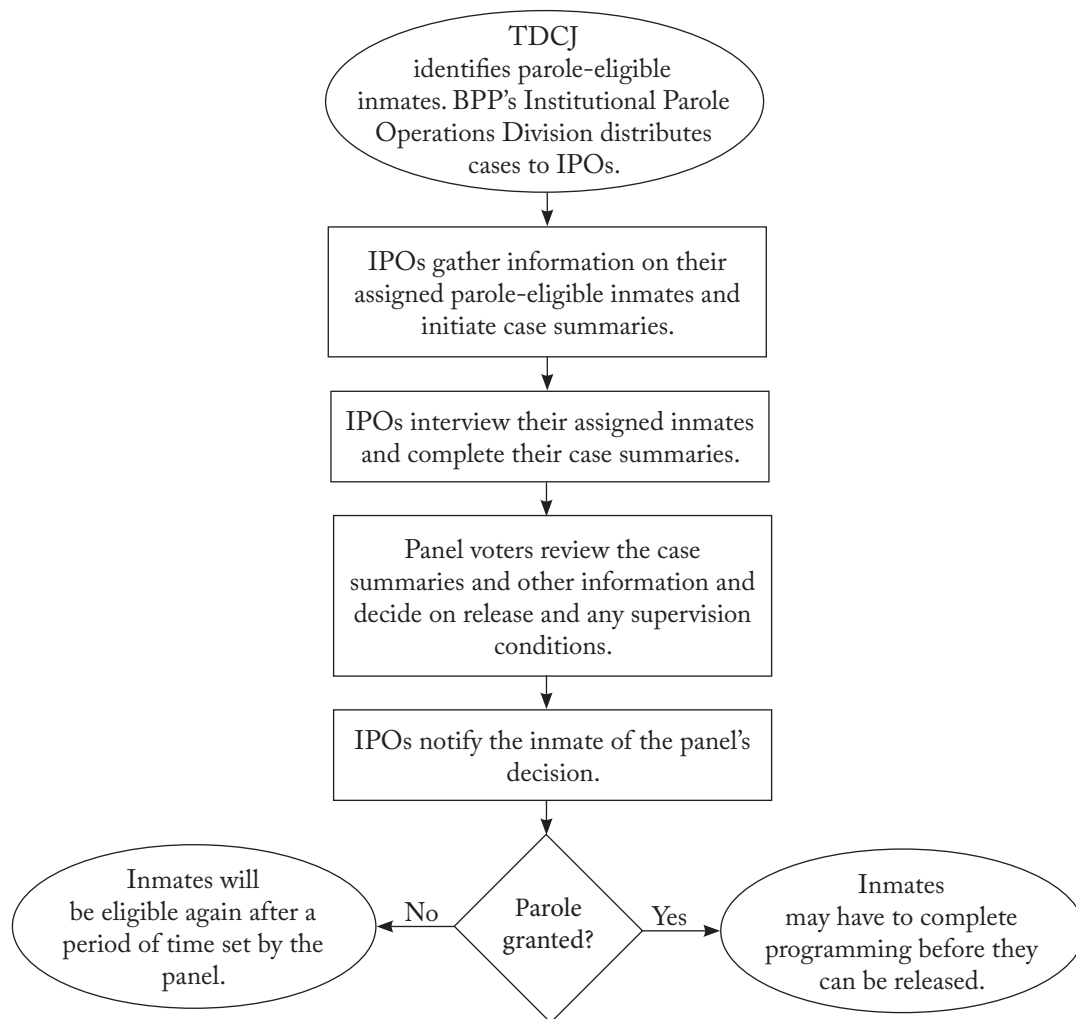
TDCJ identifies parole-eligible inmates. BPP's Institutional Parole Operations Division distributes cases to IPOs.

IPOs gather information on their assigned parole-eligible inmates and initiate case summaries.

IPOs interview their assigned inmates and complete their case summaries.

Panel voters review the case summaries and other information and decide on release and any supervision conditions.

IPOs notify the inmate of the panel's decision.

Inmates will be eligible again after a period of time set by the panel.

No

Parole granted?

Yes

Inmates may have to complete programming before they can be released.